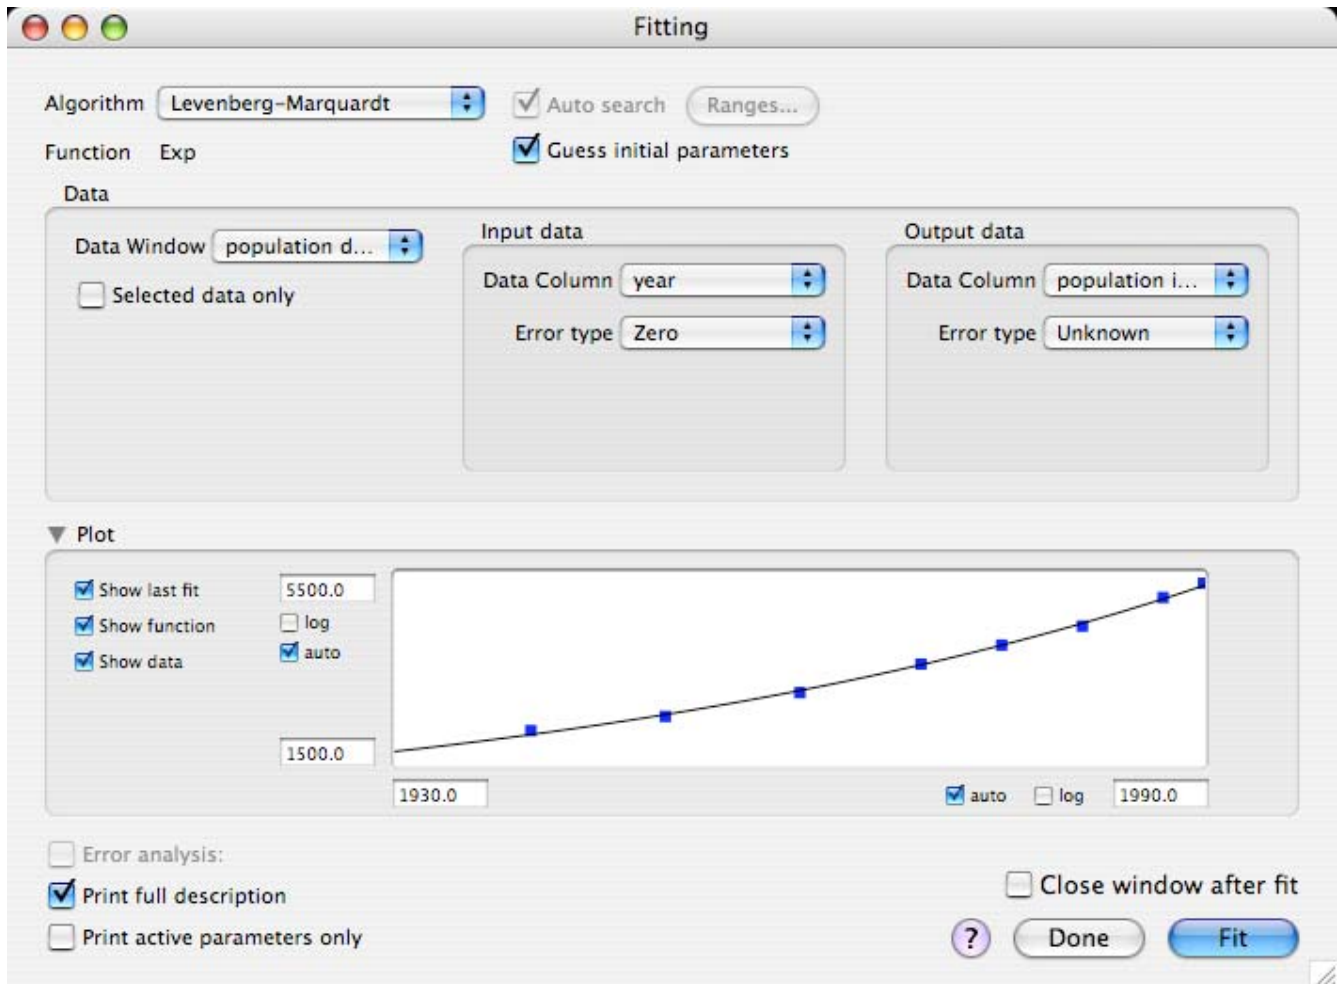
Fitting

Algorithm Levenberg-Marquardt
Auto search Ranges...
Function Exp
Guess initial parameters

Data
Data Window population d...
Selected data only

Input data
Data Column year
Error type Zero

Output data
Data Column population i...
Error type Unknown

Plot
Show last fit
Show function
Show data
5500.0
log
auto
1500.0
1930.0
auto
log
1990.0

Error analysis:
Print full description
Print active parameters only
Close window after fit
?
Done
Fit